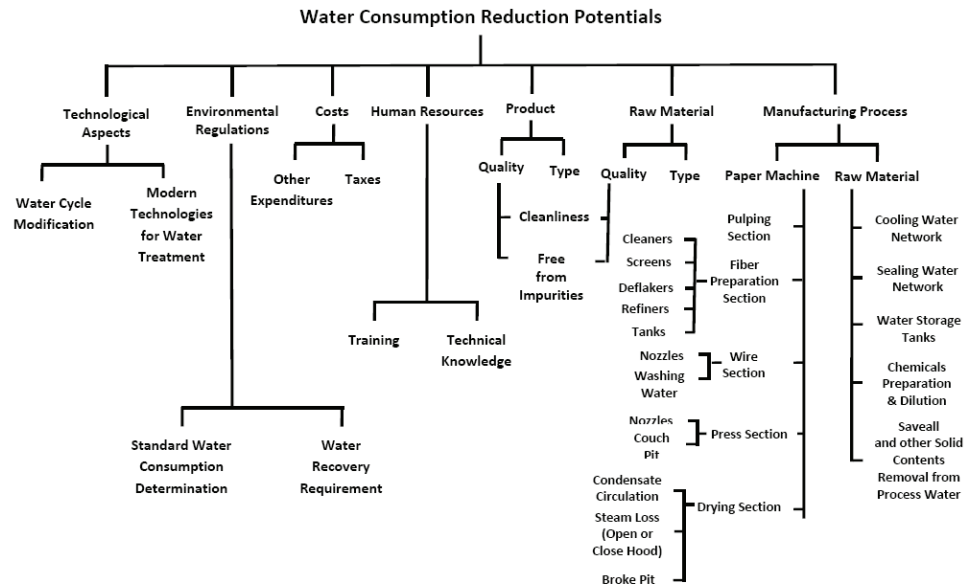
Water Consumption Reduction Potentials

Technological Aspects

Water Cycle Modification

Modern Technologies for Water Treatment

Environmental Regulations

Standard Water Consumption Determination

Water Recovery Requirement

Costs

Other Expenditures

Taxes

Human Resources

Training

Technical Knowledge

Product

Quality

Type

Cleanliness

Free from Impurities

Raw Material

Quality

Type

Manufacturing Process

Paper Machine

Pulping Section

Cleaners

Screens

Deflakers

Refiners

Tanks

Fiber Preparation Section

Nozzles

Washing Water

Wire Section

Nozzles

Couch Pit

Press Section

Condensate Circulation

Steam Loss (Open or Close Hood)

Broke Pit

Drying Section

Raw Material

Cooling Water Network

Sealing Water Network

Water Storage Tanks

Chemicals Preparation & Dilution

Saveall and other Solid Contents Removal from Process Water